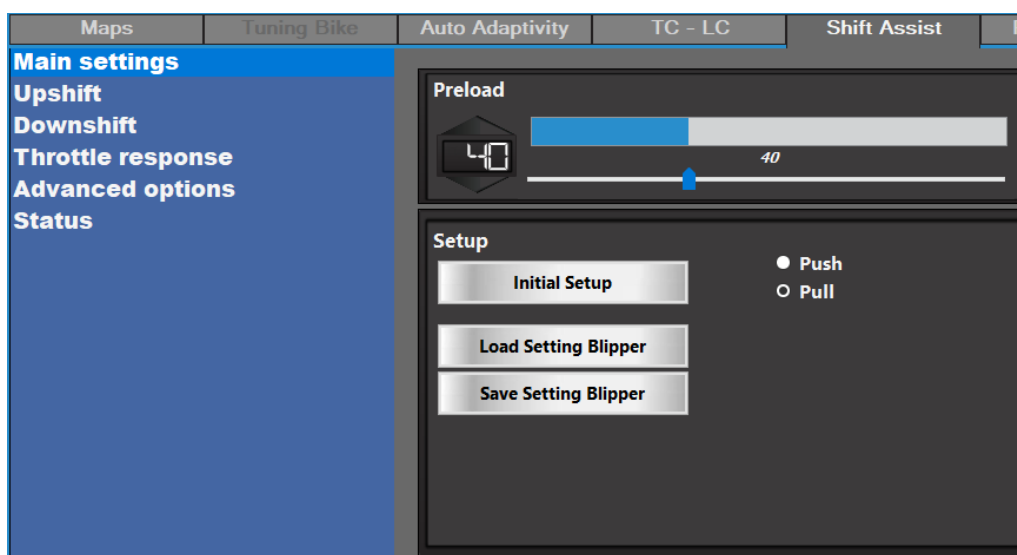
Maps | Tuning Bike | Auto Adaptivity | TC - LC | Shift Assist

Main settings
Upshift
Downshift
Throttle response
Advanced options
Status

Preload
40
40

Setup
Initial Setup
Load Setting Blipper
Save Setting Blipper
Push
Pull